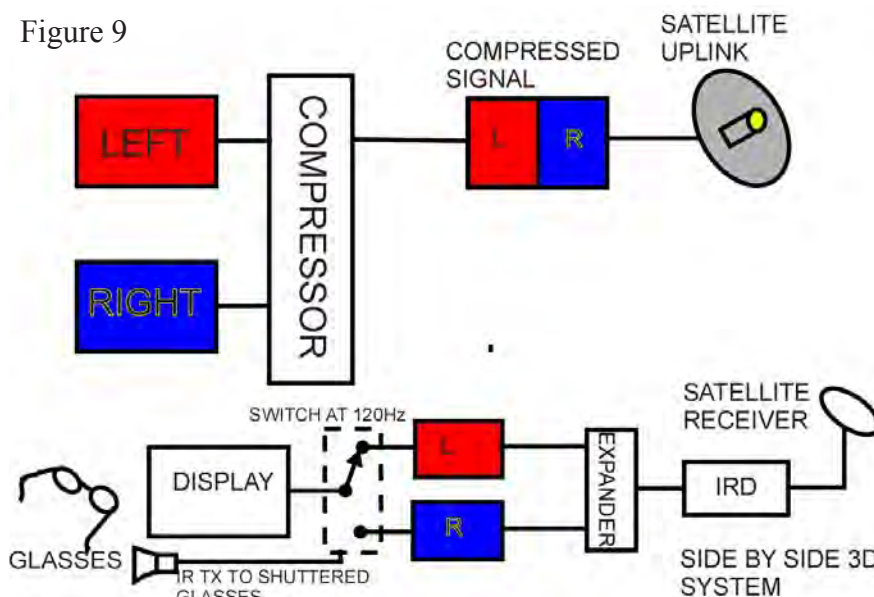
Figure 9

COMPRESSED SIGNAL

SATELLITE UPLINK

LEFT

COMPRESSOR

L

R

RIGHT

SWITCH AT 120Hz

SATELLITE RECEIVER

DISPLAY

L

EXPANDER

IRD

R

GLASSES

IR TX TO SHUTTERED GLASSES

SIDE BY SIDE 3D SYSTEM